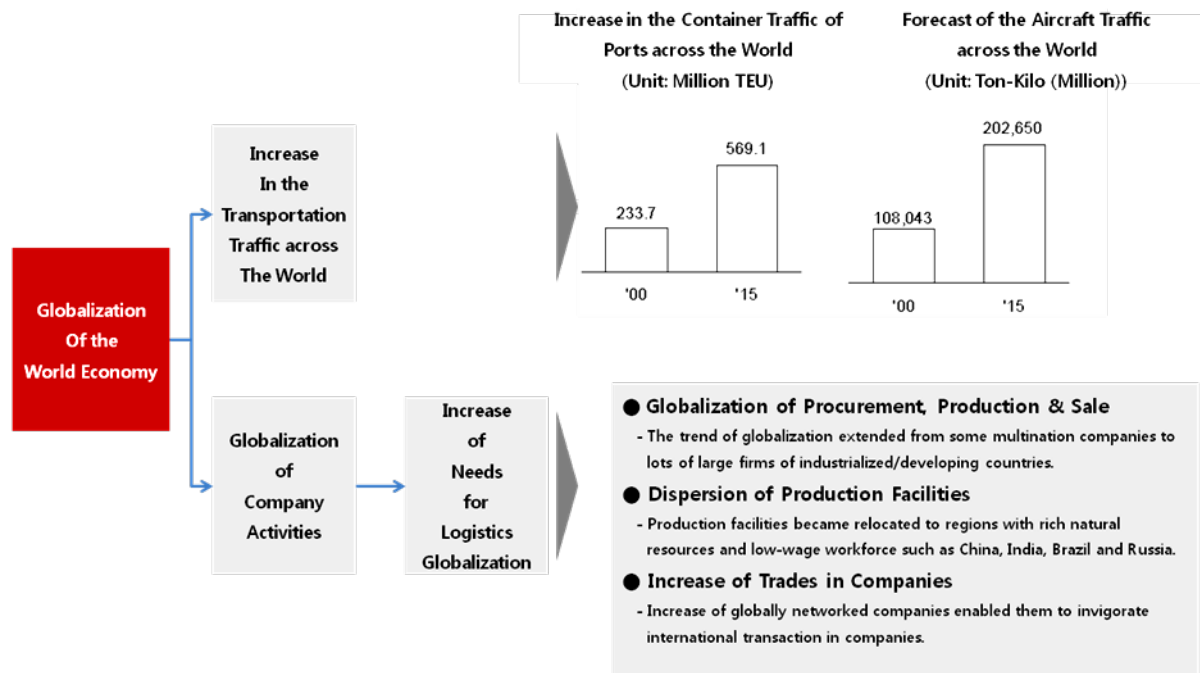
Globalization Of the World Economy

Increase In the Transportation Traffic across The World

Increase in the Container Traffic of Ports across the World (Unit: Million TEU)

233.7

569.1

'00

'15

Forecast of the Aircraft Traffic across the World (Unit: Ton-Kilo (Million))

108,043

202,650

'00

'15

Globalization of Company Activities

Increase of Needs for Logistics Globalization

● Globalization of Procurement, Production & Sale

- The trend of globalization extended from some multination companies to lots of large firms of industrialized/developing countries.

● Dispersion of Production Facilities

- Production facilities became relocated to regions with rich natural resources and low-wage workforce such as China, India, Brazil and Russia.

● Increase of Trades in Companies

- Increase of globally networked companies enabled them to invigorate international transaction in companies.